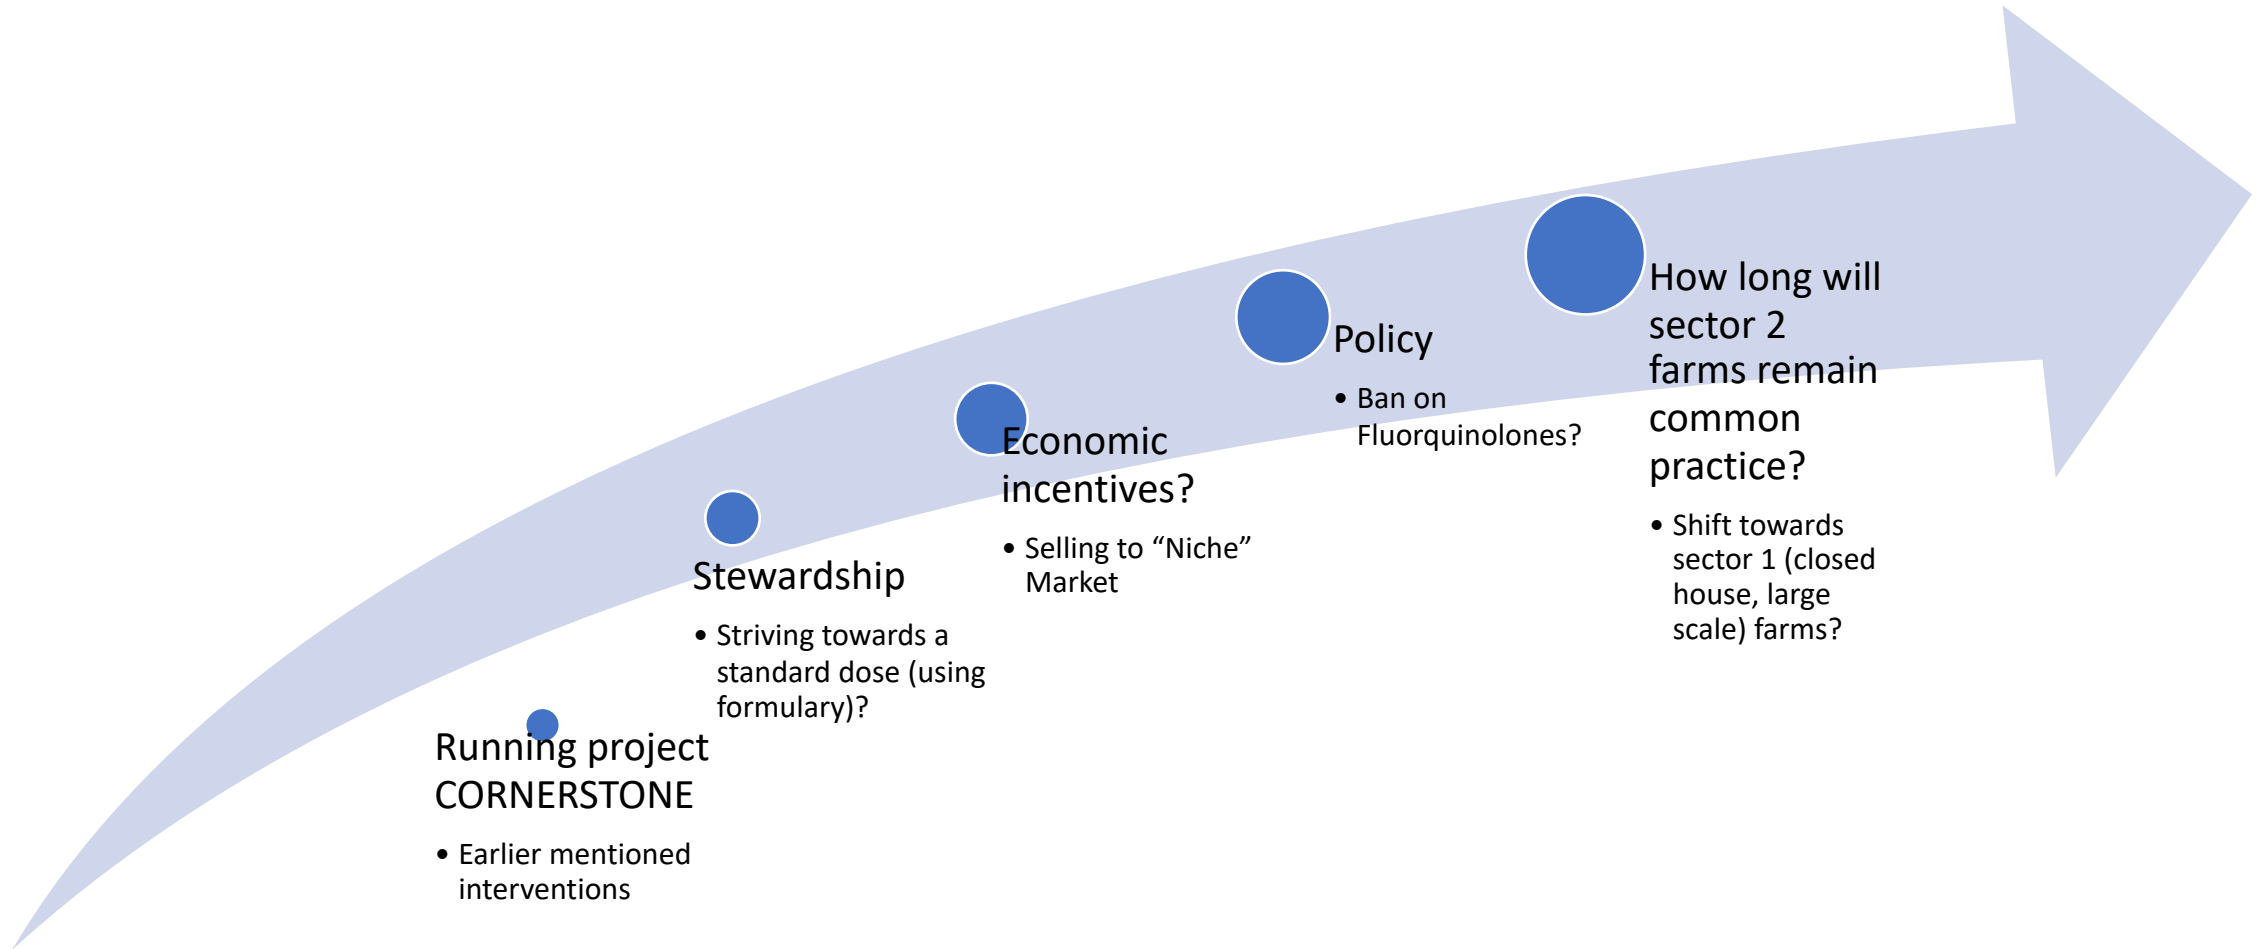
Running project CORNERSTONE

- Earlier mentioned interventions

Stewardship

- Striving towards a standard dose (using formulary)?

Economic incentives?

- Selling to “Niche” Market

Policy

- Ban on Fluorquinolones?

How long will sector 2 farms remain common practice?

- Shift towards sector 1 (closed house, large scale) farms?